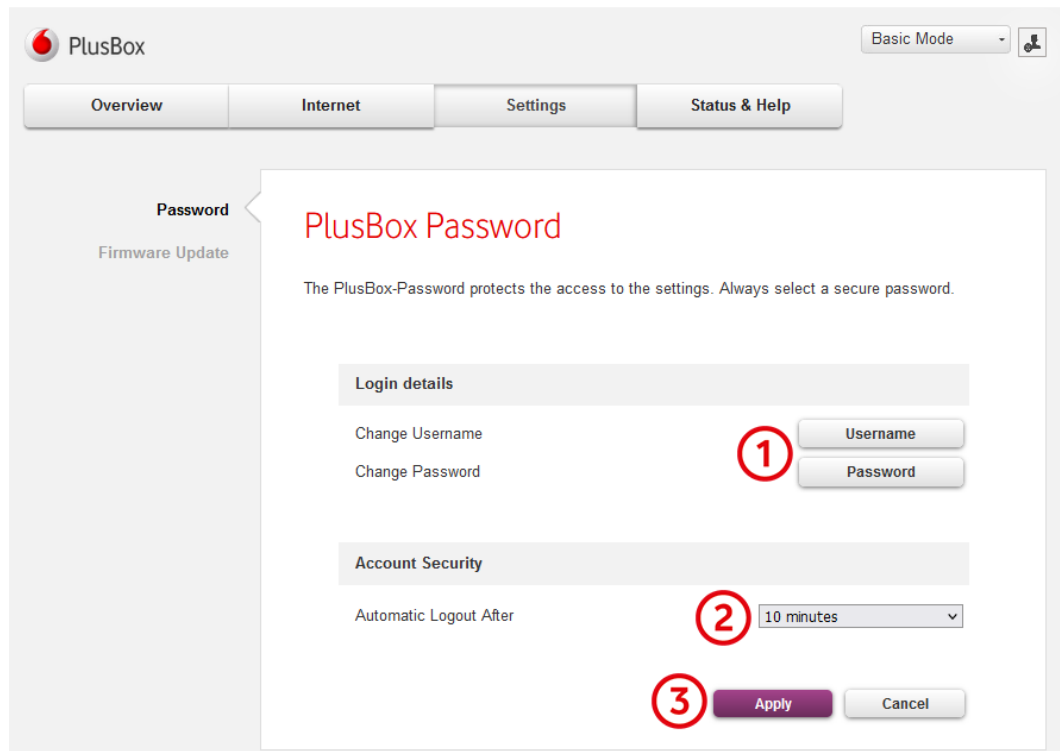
PlusBox

Basic Mode

Overview | Internet | Settings | Status & Help

Password

Firmware Update

PlusBox Password

The PlusBox-Password protects the access to the settings. Always select a secure password.

Login details

Change Username

Change Password

1

Username

Password

Account Security

Automatic Logout After

2

10 minutes

3

Apply

Cancel